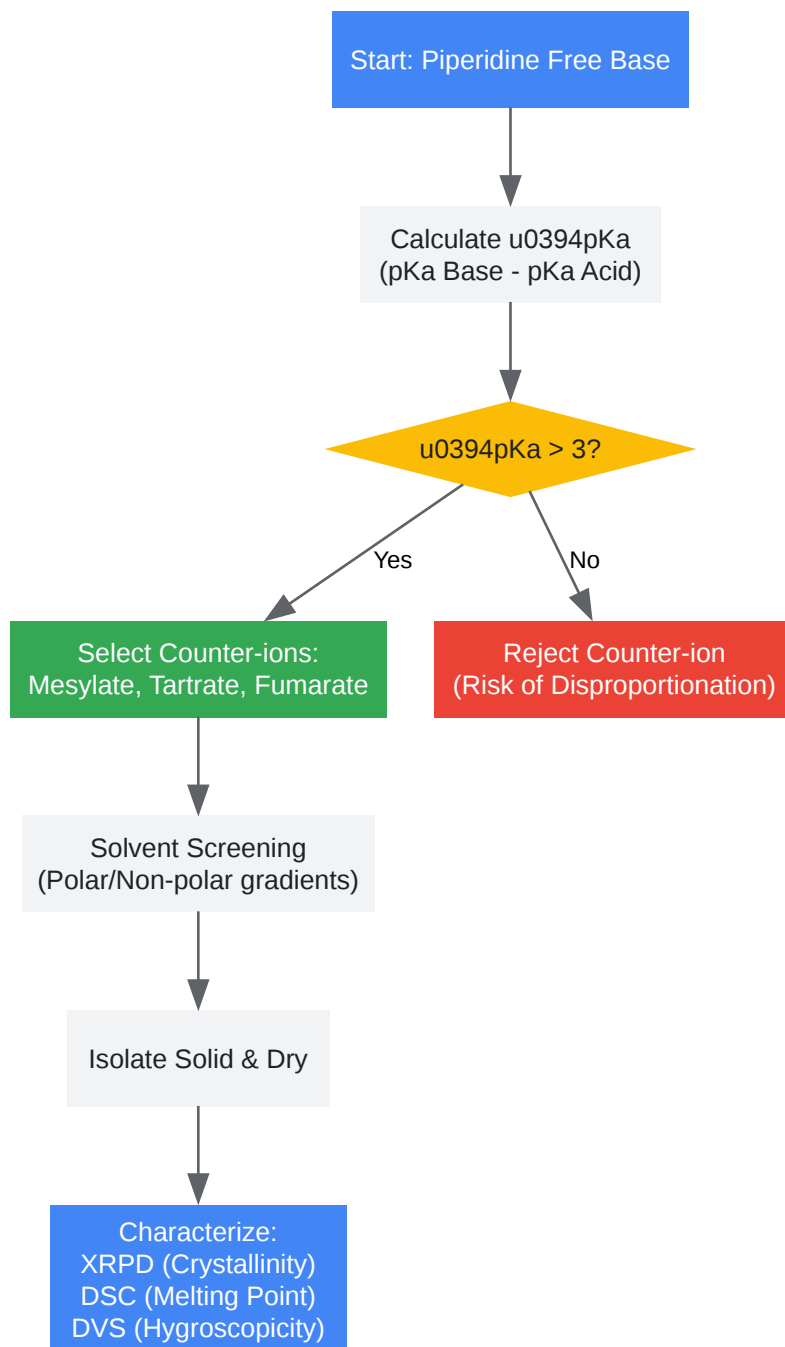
Start: Piperidine Free Base

Calculate u0394pKa
(pKa Base - pKa Acid)

u0394pKa > 3?

Yes

No

Select Counter-ions:
Mesylate, Tartrate, Fumarate

Reject Counter-ion
(Risk of Disproportionation)

Solvent Screening
(Polar/Non-polar gradients)

Isolate Solid & Dry

Characterize:
XRPD (Crystallinity)
DSC (Melting Point)
DVS (Hygroscopicity)